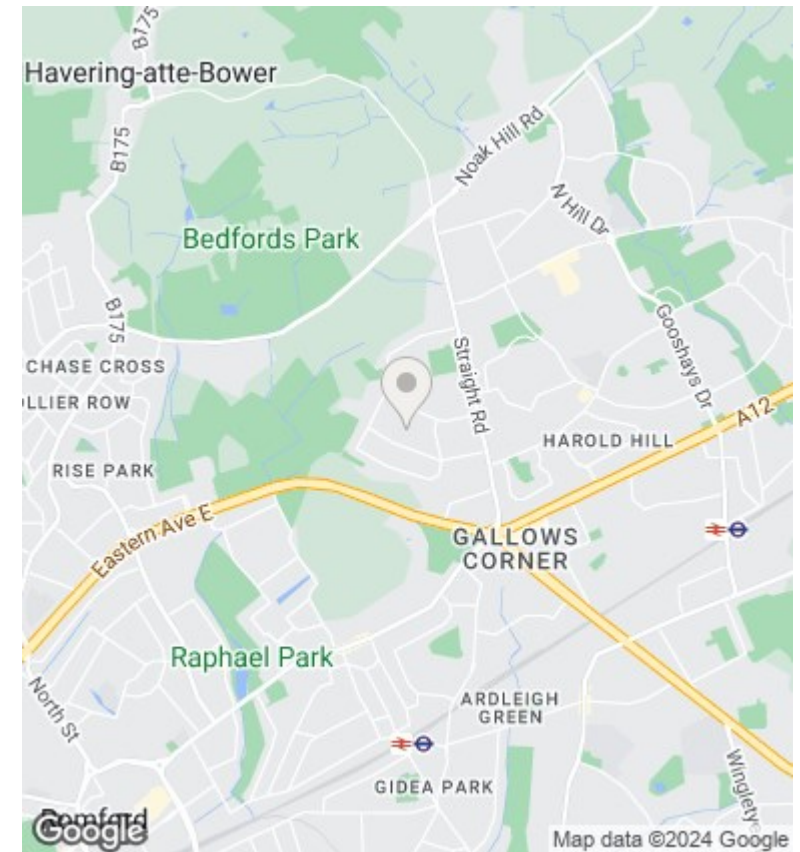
B175
Havering-atte-Bower
Noak Hill Rd
B175
N Hill Dr
Bedfords Park
B175
Gooshays Dr
Straight Rd
CHASE CROSS
OLLIER ROW
HAROLD HILL
A12
RISE PARK
Eastern Ave E
GALLOWS CORNER
Raphael Park
North St
ARDLEIGH GREEN
GIDEA PARK
Wingletye
Romford
Google
Map data ©2024 Google